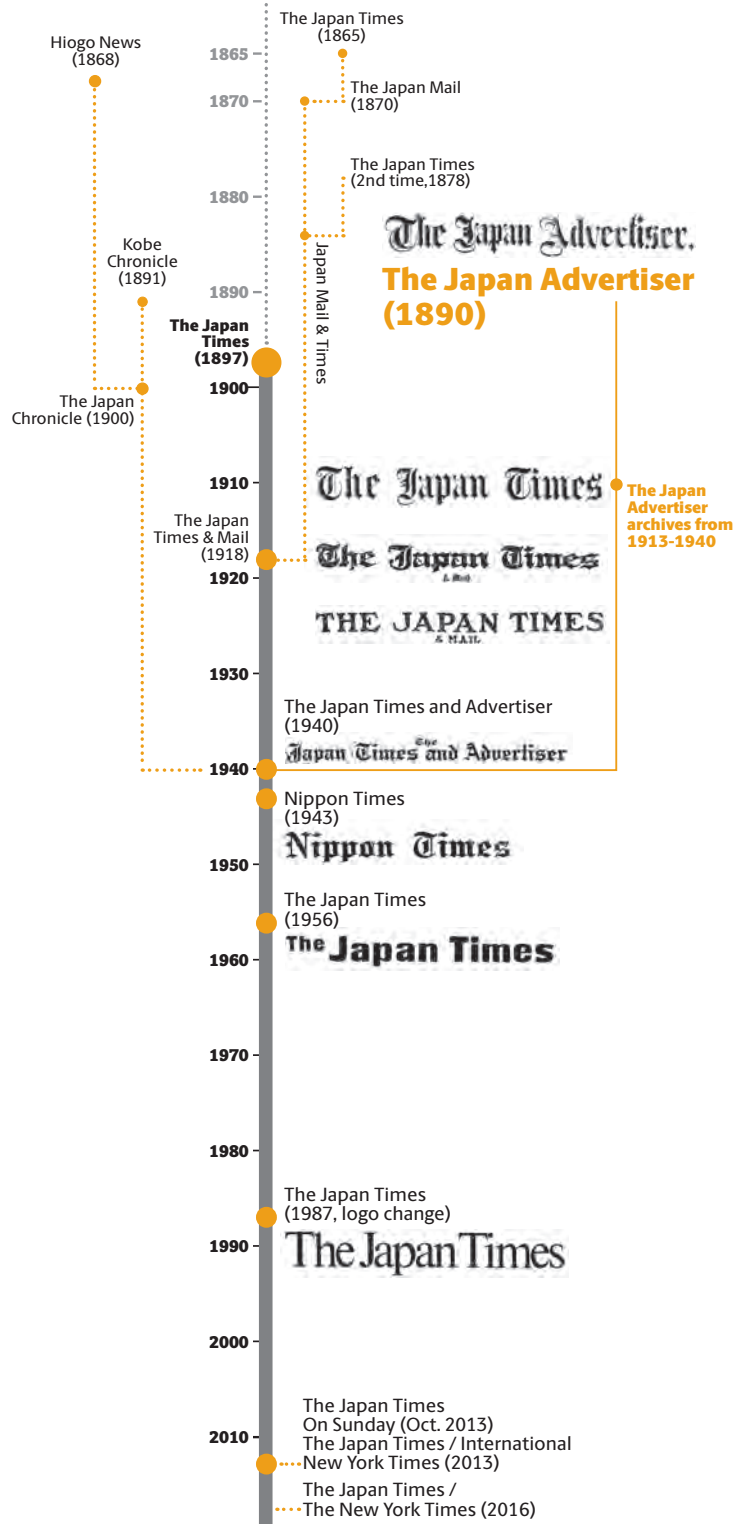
The Japan Times (1865)

Hiogo News (1868)

1865

1870

The Japan Mail (1870)

The Japan Times (2nd time,1878)

1880

The Japan Advertiser.

The Japan Advertiser (1890)

Kobe Chronicle (1891)

1890

Japan Mail & Times

The Japan Times (1897)

1900

The Japan Chronicle (1900)

1910

The Japan Times

The Japan Advertiser archives from 1913-1940

The Japan Times & Mail (1918)

The Japan Times & Mail

1920

THE JAPAN TIMES & MAIL

1930

The Japan Times and Advertiser (1940)

Japan Times and Advertiser

1940

Nippon Times (1943)

Nippon Times

1950

The Japan Times (1956)

The Japan Times

1960

1970

1980

The Japan Times (1987, logo change)

1990

The Japan Times

2000

The Japan Times On Sunday (Oct. 2013)

2010

The Japan Times / International New York Times (2013)

The Japan Times / The New York Times (2016)